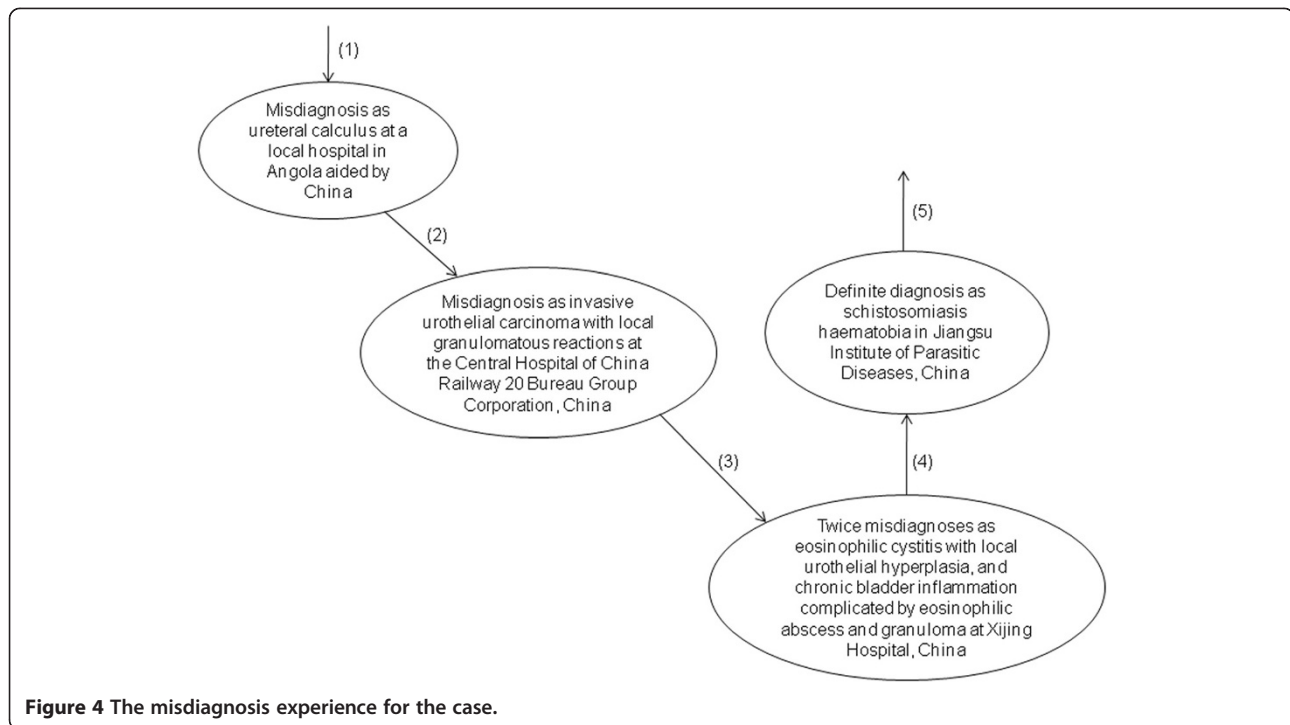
(1)

Misdiagnosis as ureteral calculus at a local hospital in Angola aided by China

(2)

Misdiagnosis as invasive urothelial carcinoma with local granulomatous reactions at the Central Hospital of China Railway 20 Bureau Group Corporation, China

(3)

Twice misdiagnoses as eosinophilic cystitis with local urothelial hyperplasia, and chronic bladder inflammation complicated by eosinophilic abscess and granuloma at Xijing Hospital, China

(4)

Definite diagnosis as schistosomiasis haematobia in Jiangsu Institute of Parasitic Diseases, China

(5)

Figure 4 The misdiagnosis experience for the case.